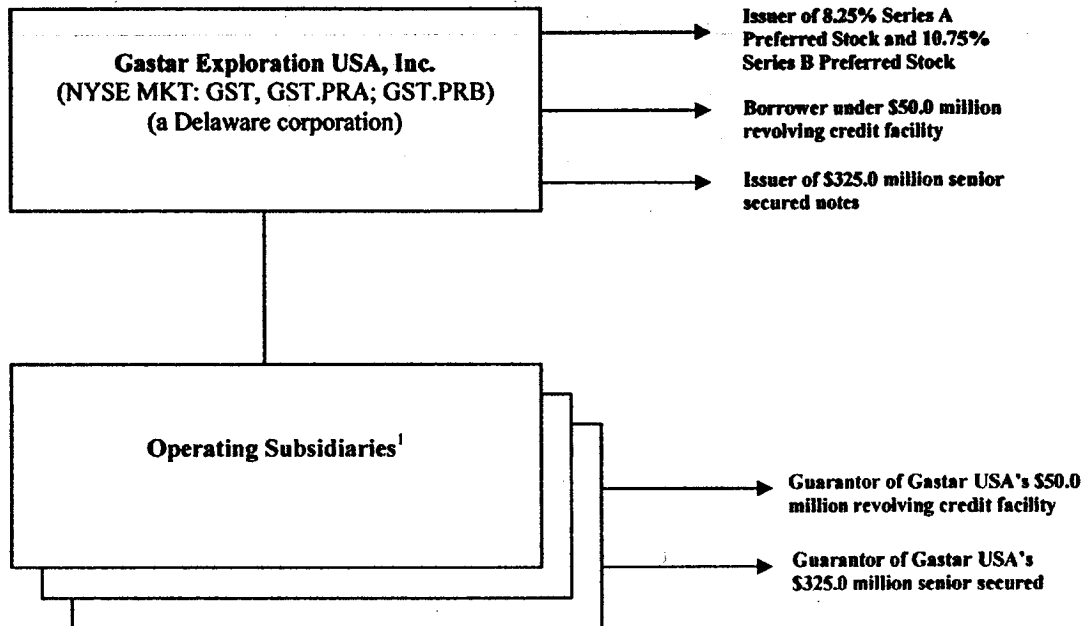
Gastar Exploration USA, Inc.
(NYSE MKT: GST, GST.PRA; GST.PRB)
(a Delaware corporation)

Issuer of 8.25% Series A Preferred Stock and 10.75% Series B Preferred Stock

Borrower under $50.0 million revolving credit facility

Issuer of $325.0 million senior secured notes

Operating Subsidiaries$^1$

Guarantor of Gastar USA's $50.0 million revolving credit facility

Guarantor of Gastar USA's $325.0 million senior secured